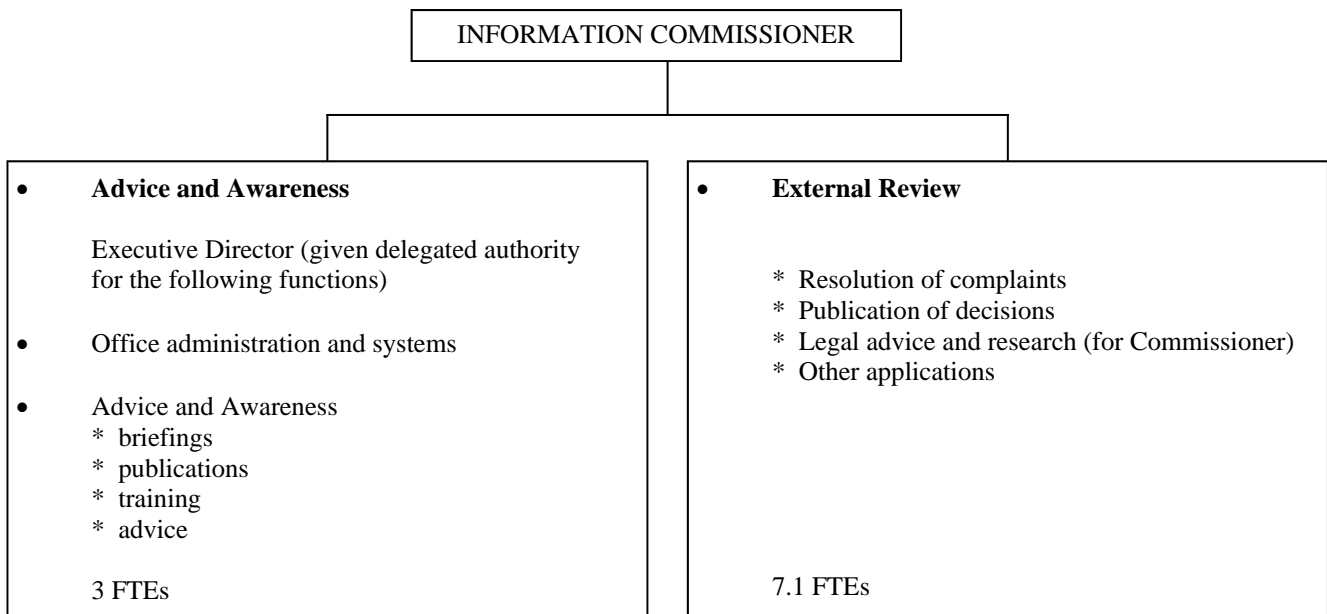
INFORMATION COMMISSIONER

• **Advice and Awareness**

Executive Director (given delegated authority for the following functions)

• Office administration and systems

• Advice and Awareness
\* briefings
\* publications
\* training
\* advice

3 FTEs

• **External Review**

\* Resolution of complaints
\* Publication of decisions
\* Legal advice and research (for Commissioner)
\* Other applications

7.1 FTEs